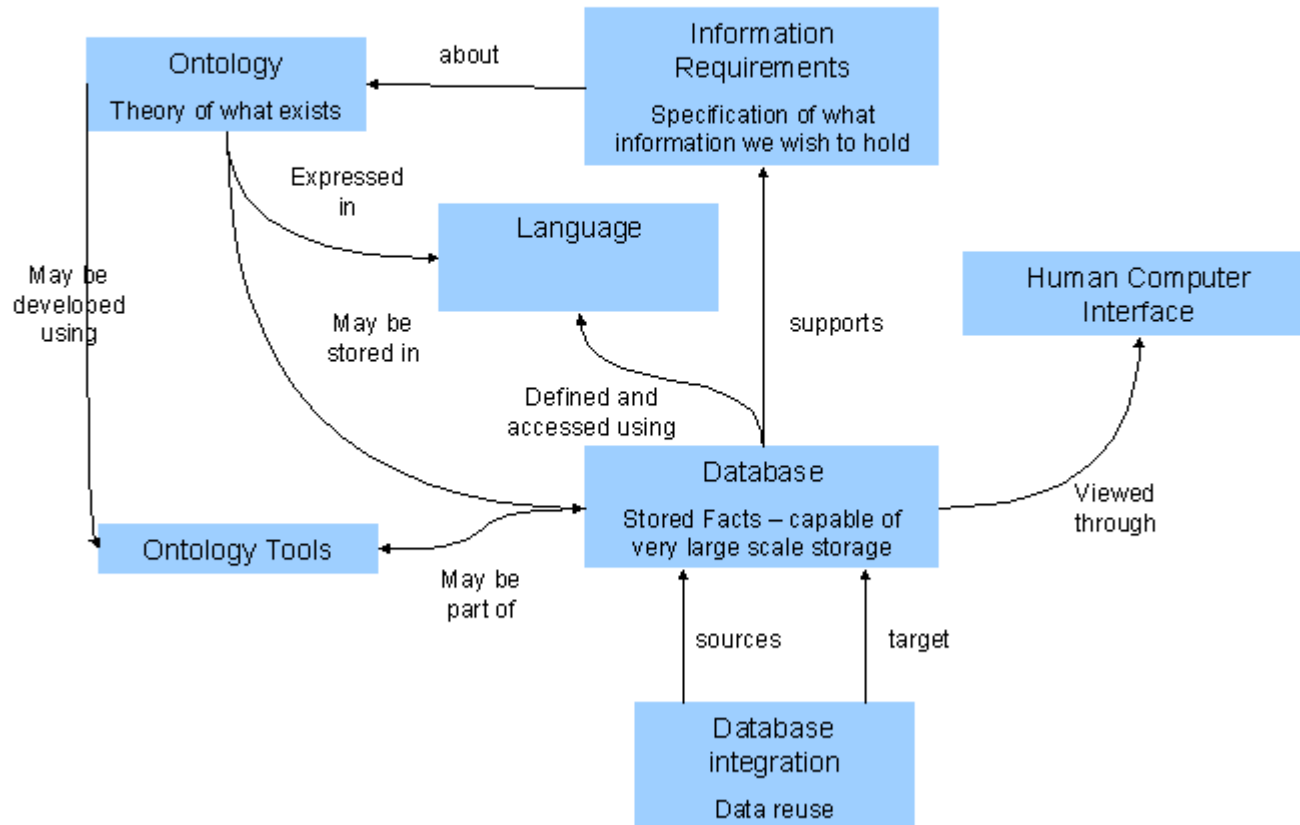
Ontology

Theory of what exists

about

Information Requirements

Specification of what information we wish to hold

Expressed in

Language

May be developed using

May be stored in

supports

Human Computer Interface

Defined and accessed using

Database

Stored Facts – capable of very large scale storage

Viewed through

Ontology Tools

May be part of

sources

target

Database integration

Data reuse